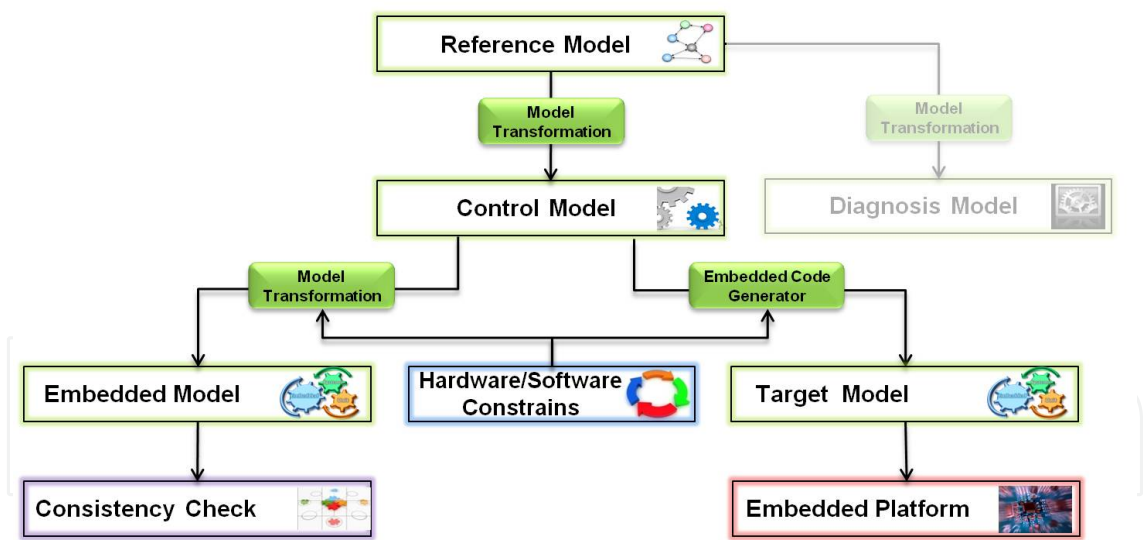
Reference Model

Model Transformation

Model Transformation

Control Model

Diagnosis Model

Model Transformation

Embedded Code Generator

Embedded Model

Hardware/Software Constrains

Target Model

Consistency Check

Embedded Platform